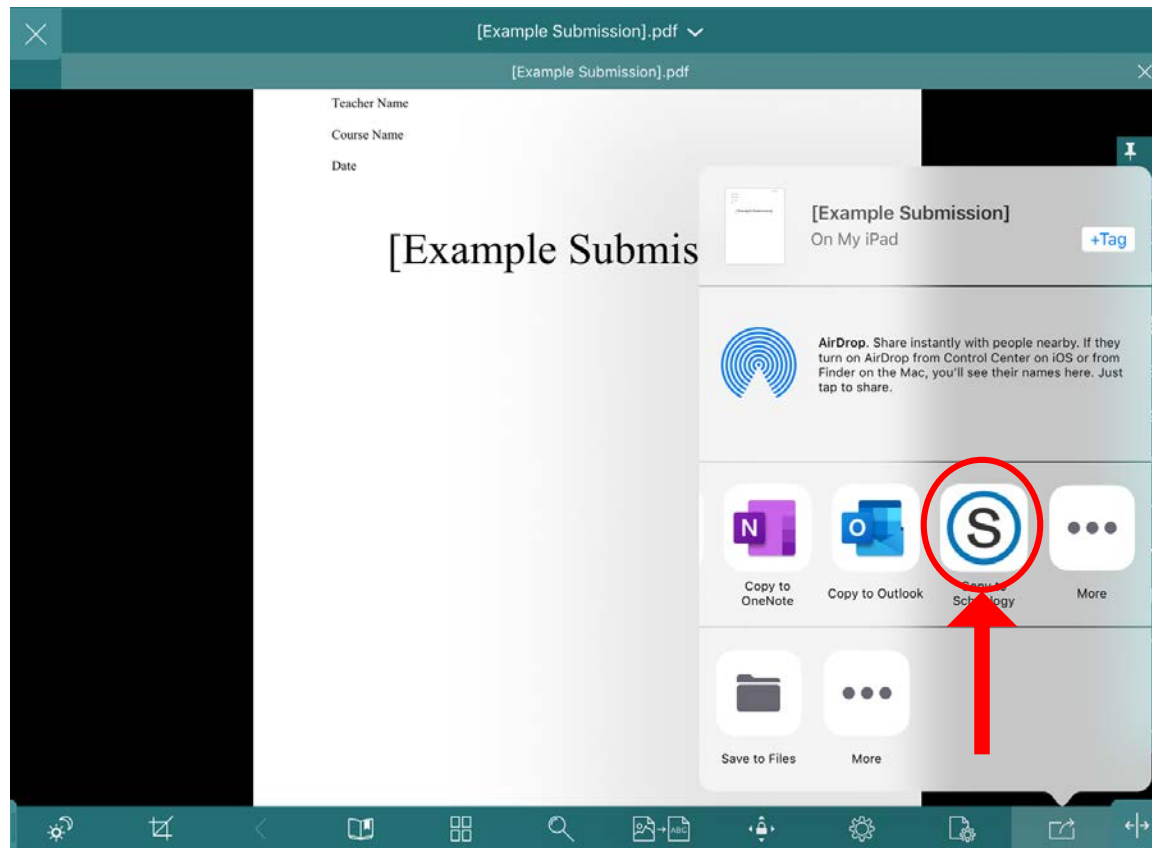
[Example Submission].pdf

[Example Submission].pdf

Teacher Name

Course Name

Date

[Example Submis

[Example Submission]
On My iPad

+Tag

AirDrop. Share instantly with people nearby. If they turn on AirDrop from Control Center on iOS or from Finder on the Mac, you'll see their names here. Just tap to share.

Copy to OneNote

Copy to Outlook

Copy to Schoology

More

Save to Files

More